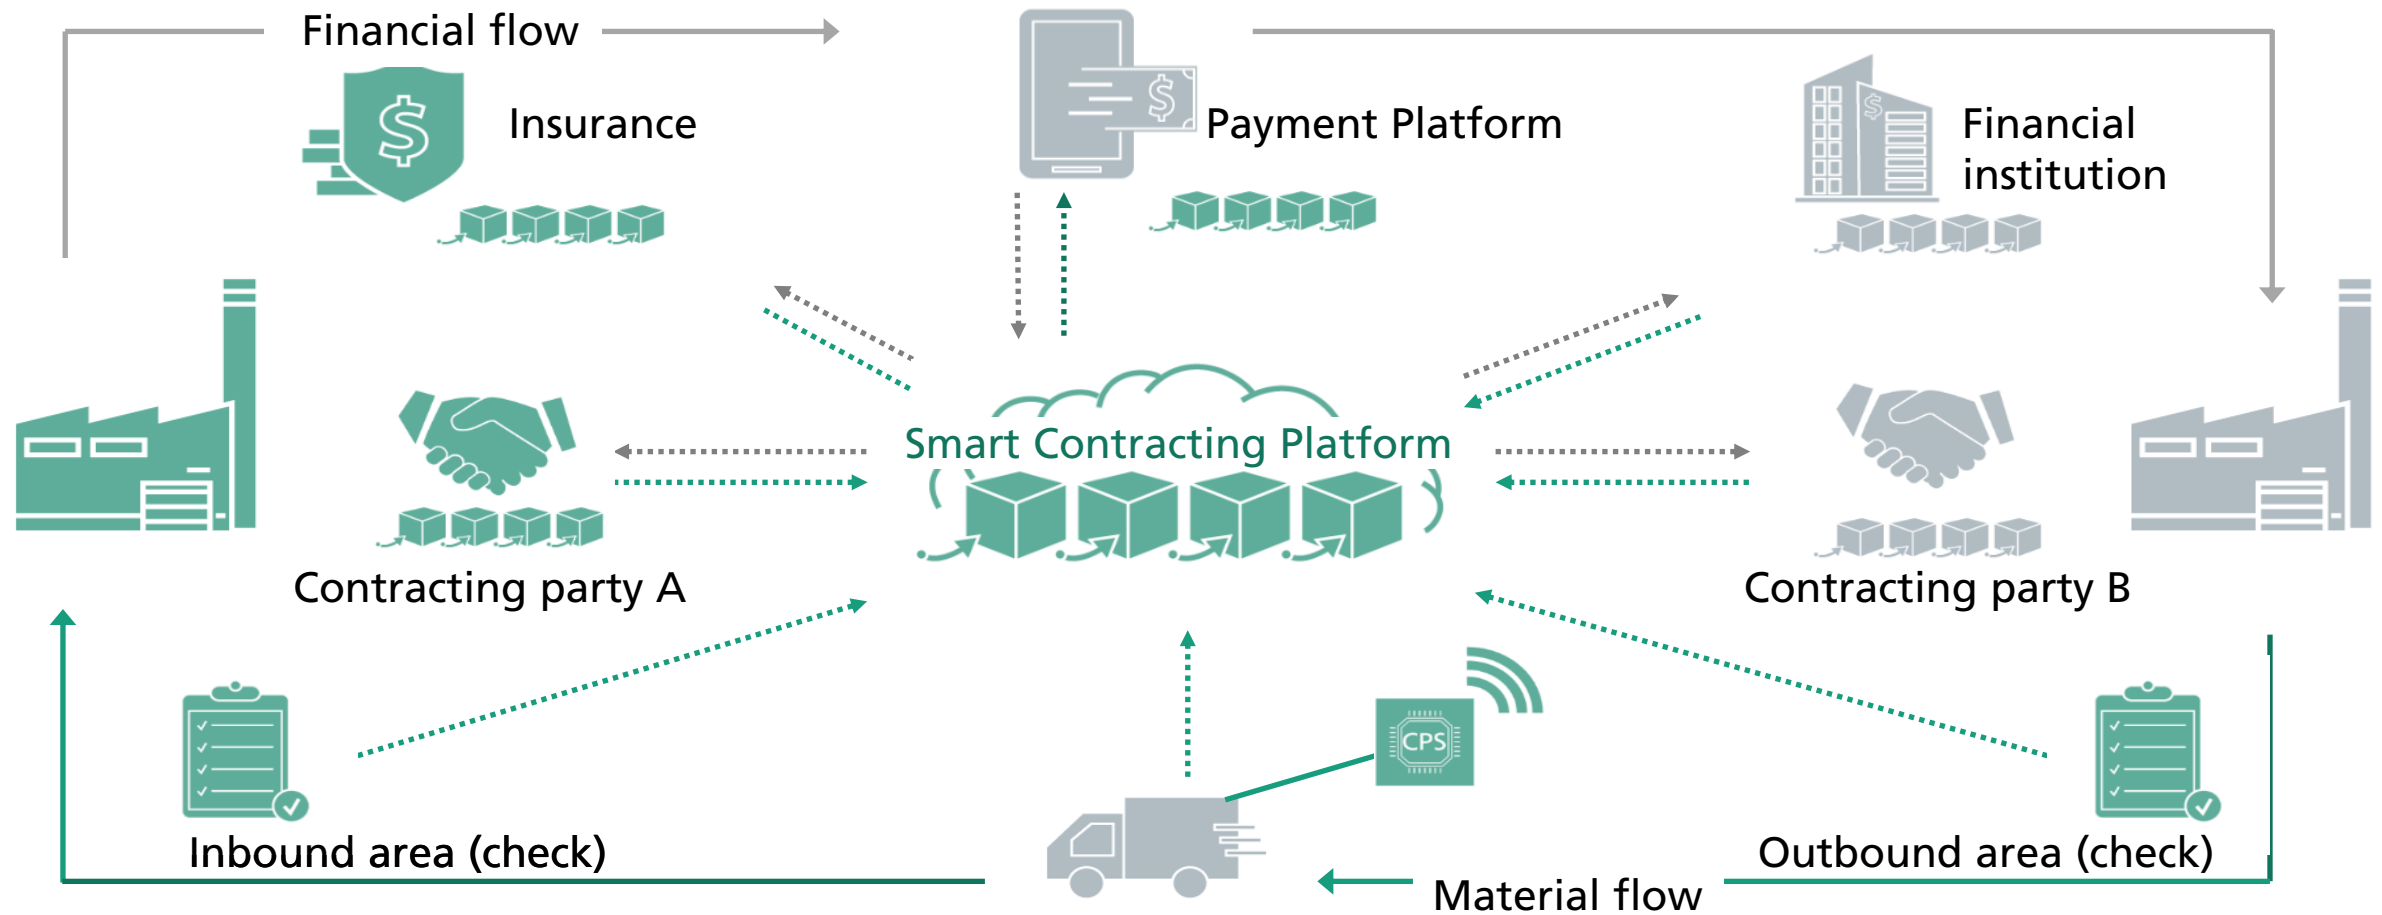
Financial flow

Insurance

Payment Platform

Financial institution

Smart Contracting Platform

Contracting party A

Contracting party B

CPS

Inbound area (check)

Outbound area (check)

Material flow